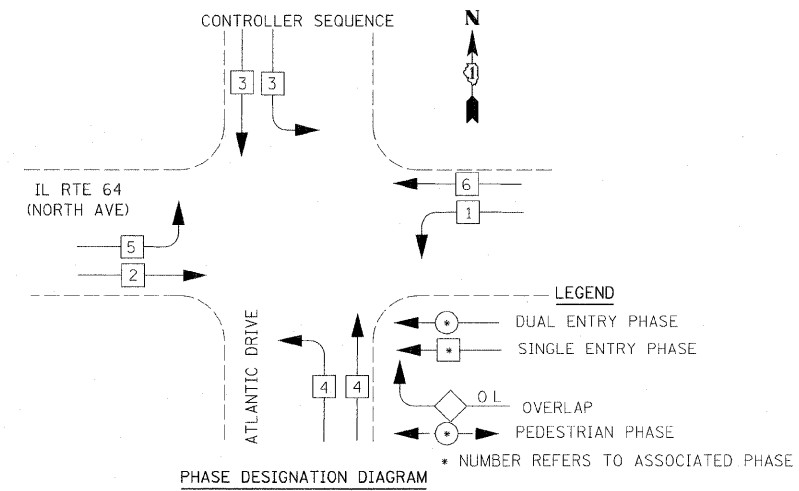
CONTROLLER SEQUENCE

N

1

3 3

6

1

IL RTE 64 (NORTH AVE)

5

2

LEGEND

ATLANTIC DRIVE

4 4

* DUAL ENTRY PHASE

* SINGLE ENTRY PHASE

O.L. OVERLAP

* PEDESTRIAN PHASE

* NUMBER REFERS TO ASSOCIATED PHASE

PHASE DESIGNATION DIAGRAM